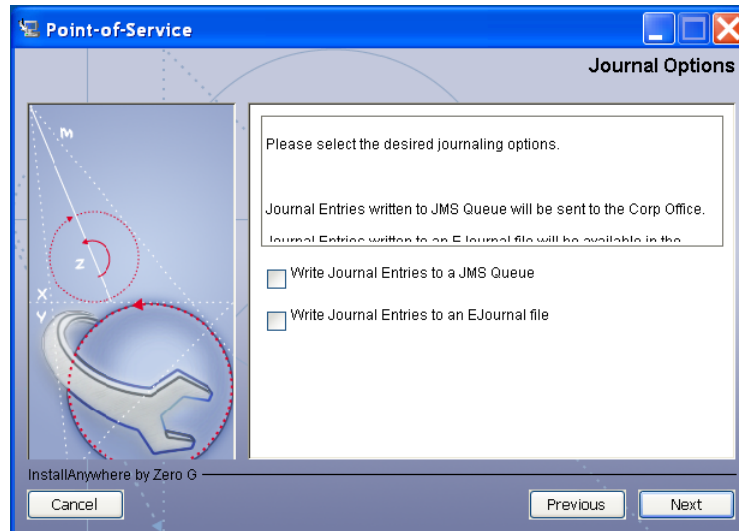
Point-of-Service

Journal Options

M

Z

X

Y

Please select the desired journaling options.

Journal Entries written to JMS Queue will be sent to the Corp Office.

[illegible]

Write Journal Entries to a JMS Queue

Write Journal Entries to an EJournal file

InstallAnywhere by Zero G

Cancel

Previous

Next